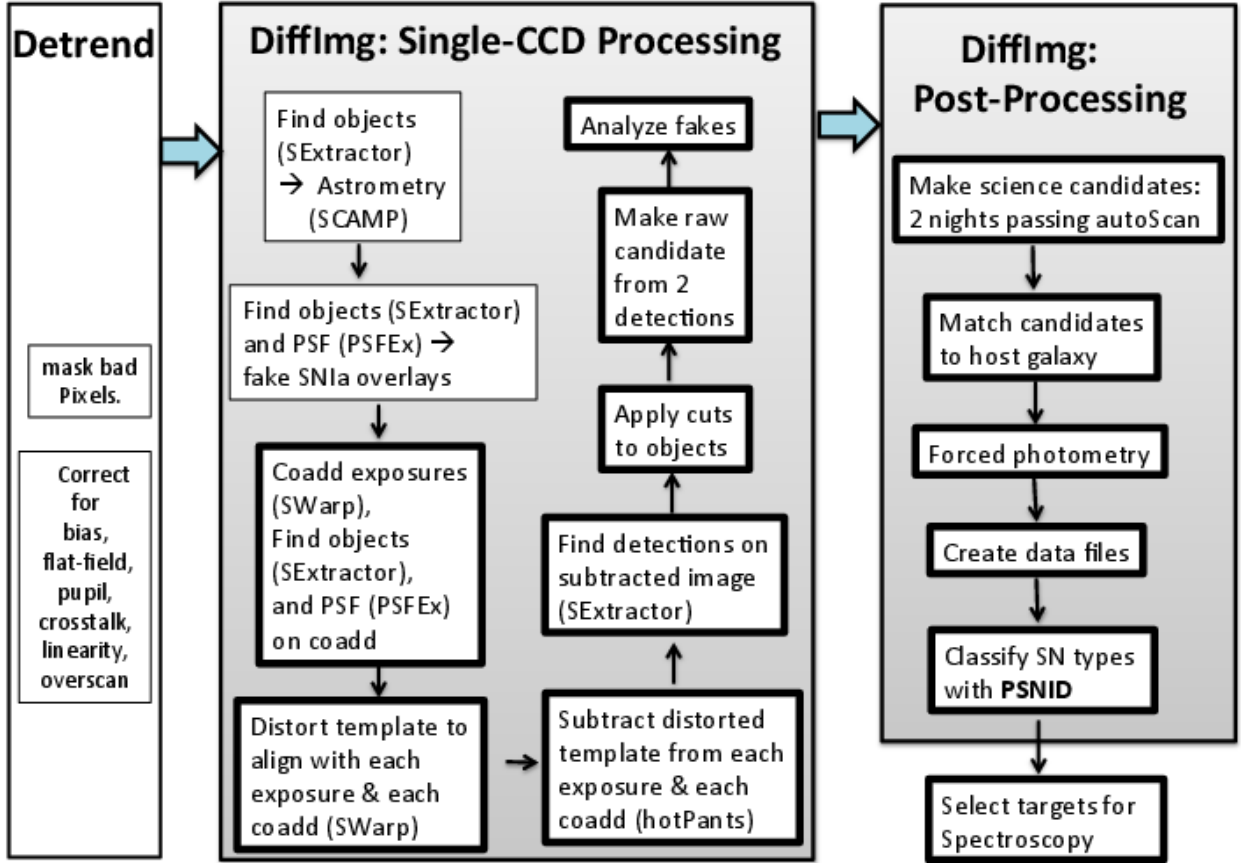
Detrend

mask bad Pixels.

Correct for bias, flat-field, pupil, crosstalk, linearity, overscan

DiffImg: Single-CCD Processing

Find objects (SExtractor) → Astrometry (SCAMP)

Find objects (SExtractor) and PSF (PSFEx) → fake SNIa overlays

Coadd exposures (SWarp), Find objects (SExtractor), and PSF (PSFEx) on coadd

Distort template to align with each exposure & each coadd (SWarp)

Subtract distorted template from each exposure & each coadd (hotPants)

Find detections on subtracted image (SExtractor)

Apply cuts to objects

Make raw candidate from 2 detections

Analyze fakes

DiffImg: Post-Processing

Make science candidates: 2 nights passing autoScan

Match candidates to host galaxy

Forced photometry

Create data files

Classify SN types with PSNID

Select targets for Spectroscopy